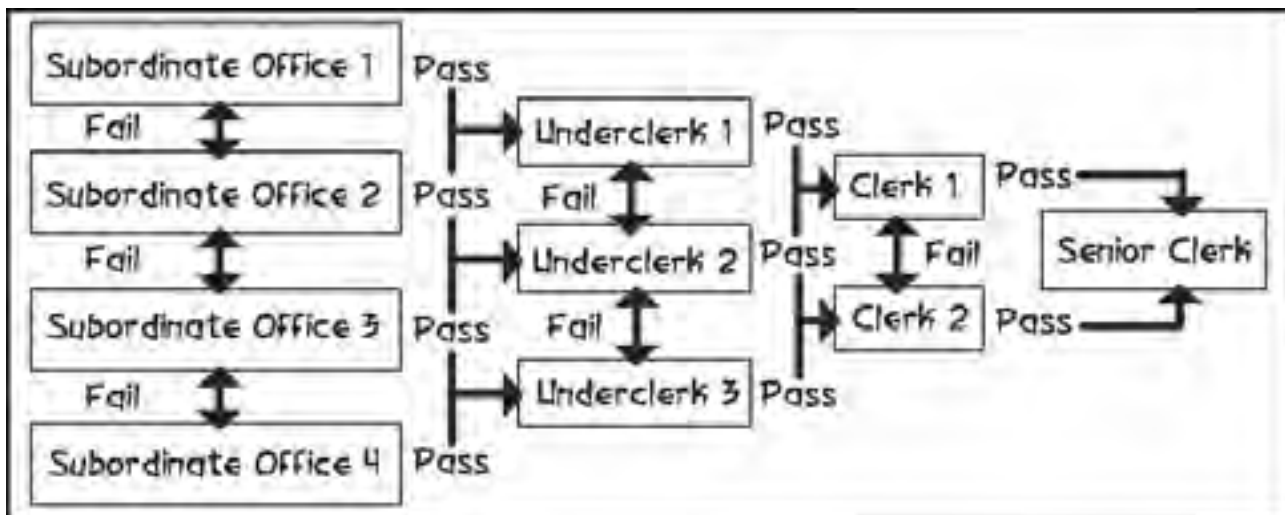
Subordinate Office 1
Pass
Fail
Subordinate Office 2
Pass
Fail
Subordinate Office 3
Pass
Fail
Subordinate Office 4
Pass

Underclerk 1
Pass
Fail
Underclerk 2
Pass
Fail
Underclerk 3
Pass

Clerk 1
Pass
Fail
Clerk 2
Pass

Senior Clerk